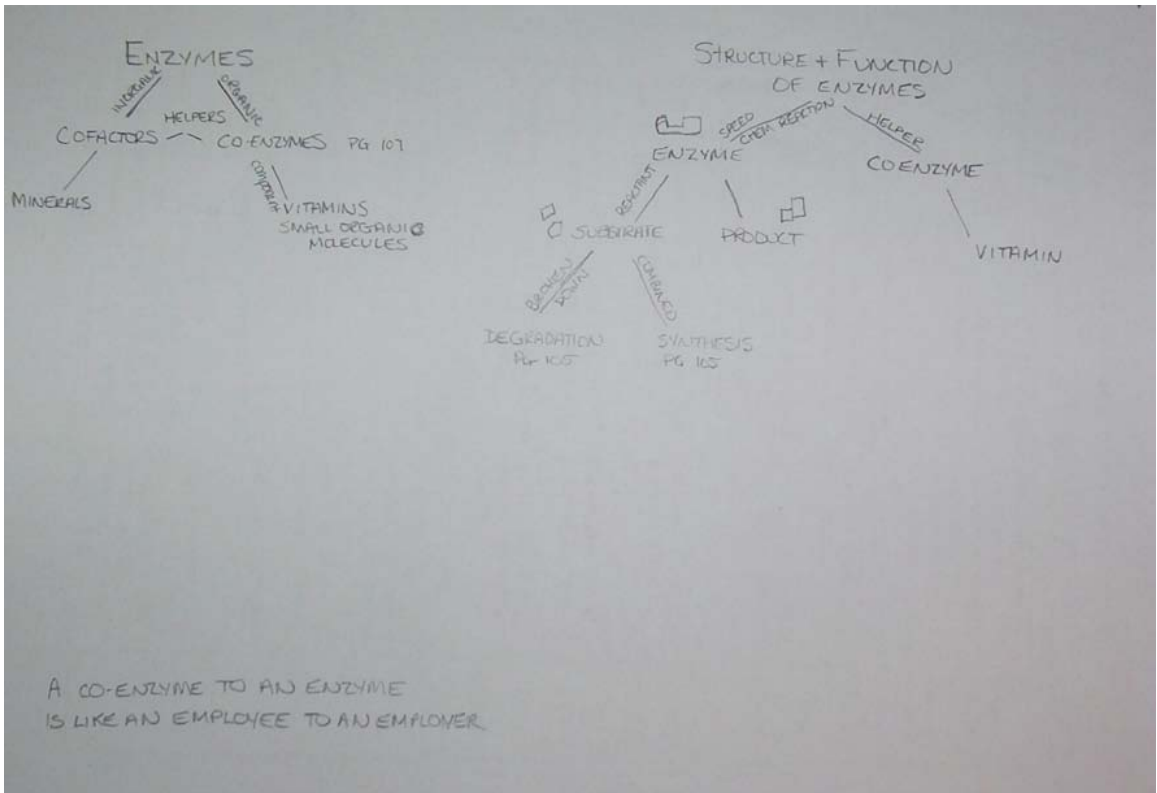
ENZYMES

INORGANIC

ORGANIC

HELPERS

COFACTORS

CO-ENZYMES PG 107

MINERALS

COMPOSED OF

VITAMINS
SMALL ORGANIC
MOLECULES

STRUCTURE + FUNCTION
OF ENZYMES

SPEED
CHEM REACTION

HELPER

ENZYME

COENZYME

REACTANT

SUBSTRATE

PRODUCT

VITAMIN

BROKEN DOWN

COMBINED

DEGRADATION
PG 105

SYNTHESIS
PG 105

A CO-ENZYME TO AN ENZYME
IS LIKE AN EMPLOYEE TO AN EMPLOYER